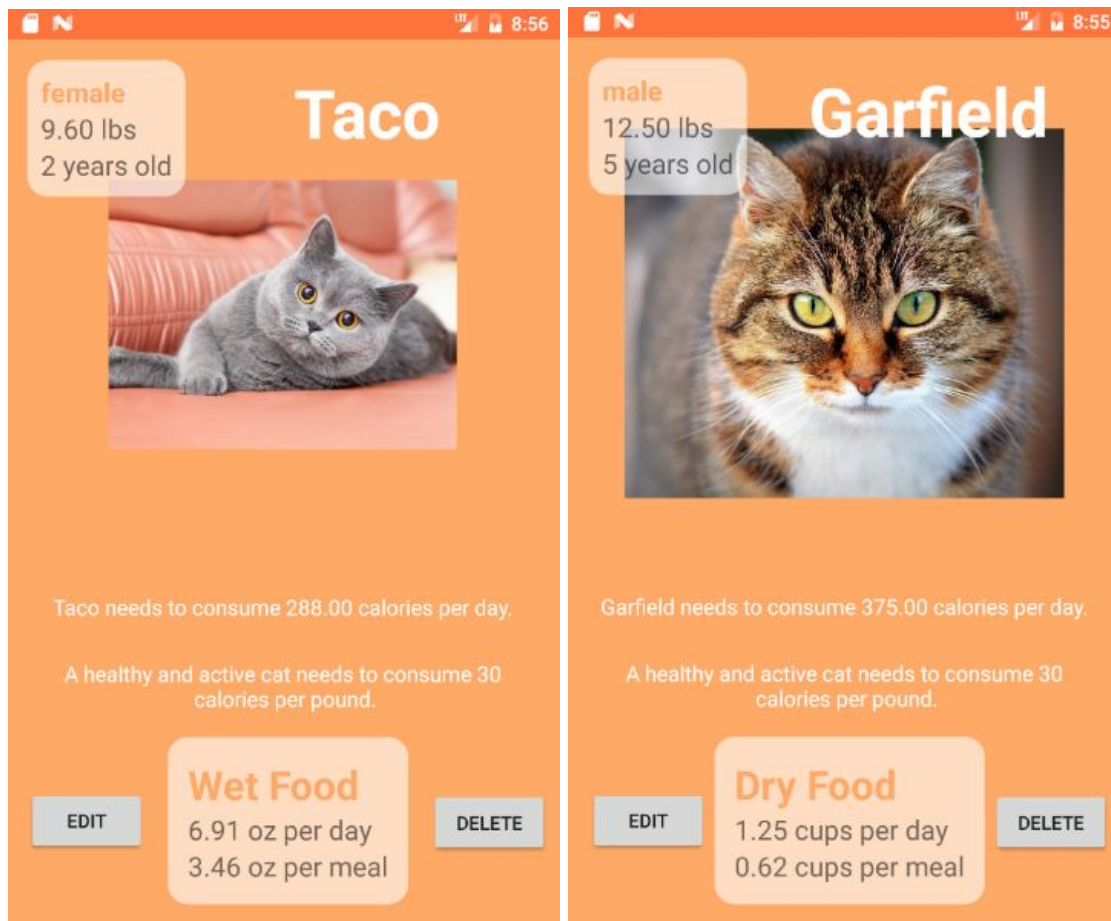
8:56

female
9.60 lbs
2 years old

Taco

Taco needs to consume 288.00 calories per day.

A healthy and active cat needs to consume 30 calories per pound.

EDIT

Wet Food
6.91 oz per day
3.46 oz per meal

DELETE

8:55

male
12.50 lbs
5 years old

Garfield

Garfield needs to consume 375.00 calories per day.

A healthy and active cat needs to consume 30 calories per pound.

EDIT

Dry Food
1.25 cups per day
0.62 cups per meal

DELETE